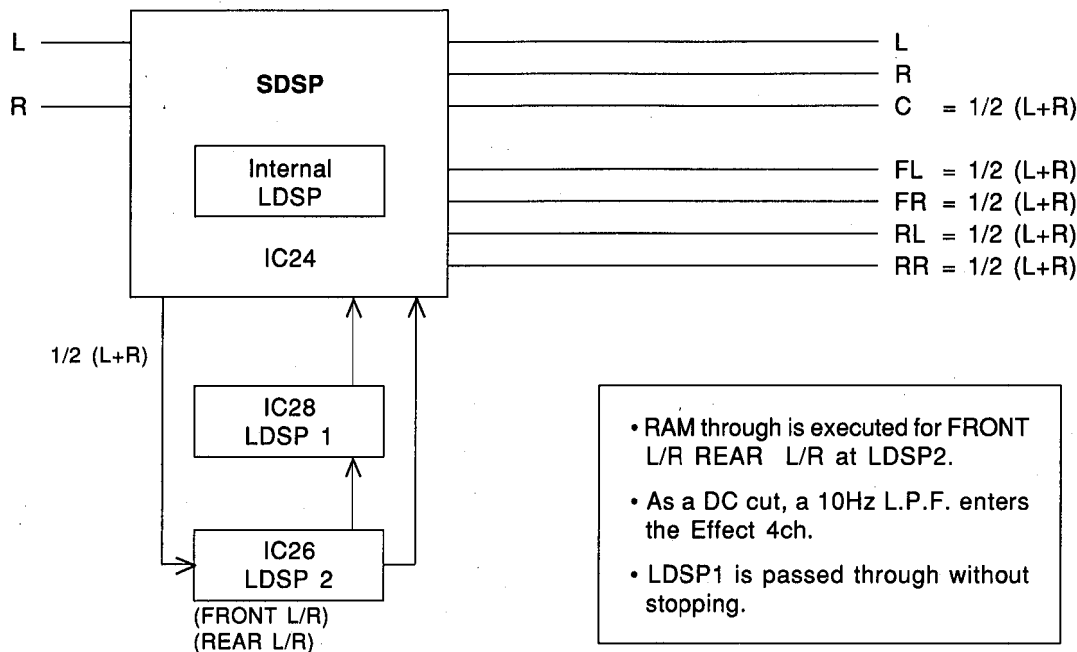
L

R

SDSP

Internal LDSP

IC24

L
R
C = 1/2 (L+R)

FL = 1/2 (L+R)
FR = 1/2 (L+R)
RL = 1/2 (L+R)
RR = 1/2 (L+R)

1/2 (L+R)

IC28
LDSP 1

IC26
LDSP 2
(FRONT L/R)
(REAR L/R)

• RAM through is executed for FRONT L/R REAR L/R at LDSP2.

• As a DC cut, a 10Hz L.P.F. enters the Effect 4ch.

• LDSP1 is passed through without stopping.